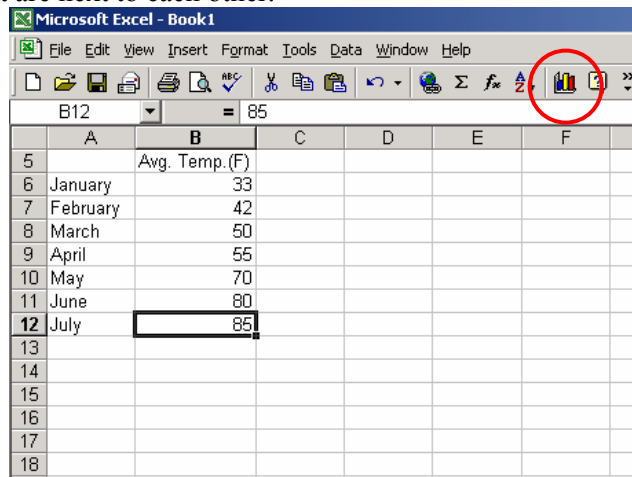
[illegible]

Microsoft Excel - Book1

File Edit View Insert Format Tools Data Window Help

B12 = 85

| | A | B | C | D | E | F |
|---|---|---|---|---|---|---|
| 5 | | Avg. Temp.(F) | | | | |
| 6 | January | 33 | | | | |
| 7 | February | 42 | | | | |
| 8 | March | 50 | | | | |
| 9 | April | 55 | | | | |
| 10 | May | 70 | | | | |
| 11 | June | 80 | | | | |
| 12 | July | 85 | | | | |
| 13 | | | | | | |
| 14 | | | | | | |
| 15 | | | | | | |
| 16 | | | | | | |
| 17 | | | | | | |
| 18 | | | | | | |